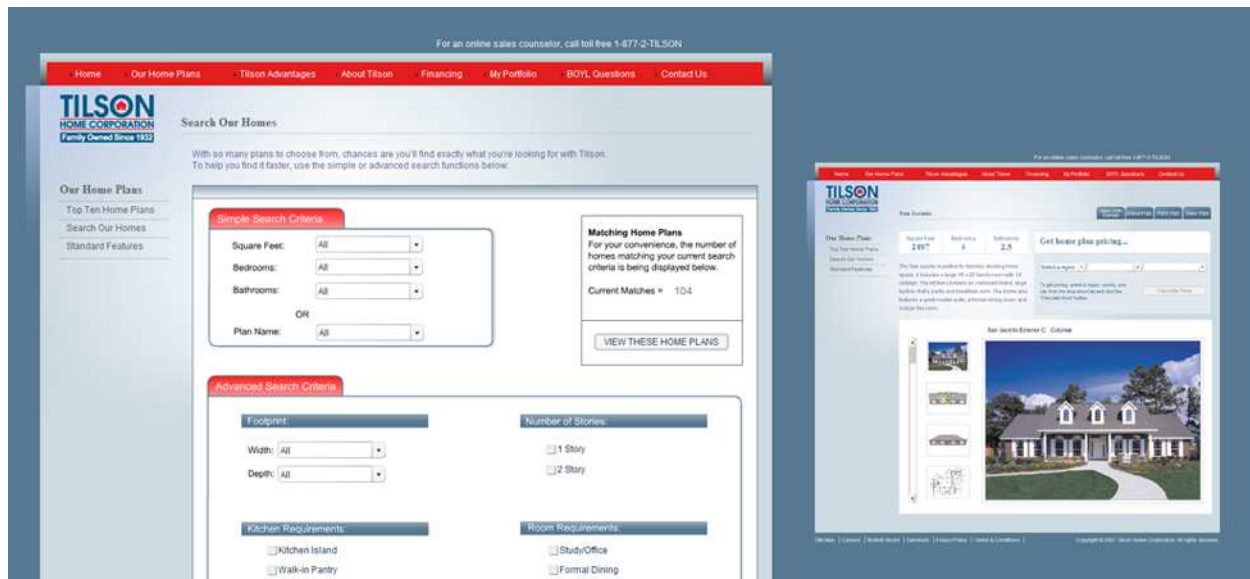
For an online sales counselor, call toll free 1-877-2-TILSON

Home Our Home Plans Tilson Advantages About Tilson Financing My Portfolio BOYL Questions Contact Us

TILSON HOME CORPORATION Family Owned Since 1932

Search Our Homes

With so many plans to choose from, chances are you'll find exactly what you're looking for with Tilson. To help you find it faster, use the simple or advanced search functions below:

Our Home Plans
Top Ten Home Plans
Search Our Homes
Standard Features

Simple Search Criteria

Square Feet: All
Bedrooms: All
Bathrooms: All
OR
Plan Name: All

Matching Home Plans
For your convenience, the number of homes matching your current search criteria is being displayed below.

Current Matches = 104

VIEW THESE HOME PLANS

Advanced Search Criteria

Footprint:
Width: All
Depth: All

Number of Stories:
1 Story
2 Story

Kitchen Requirements:
Kitchen Island
Walk-in Pantry

Room Requirements:
Study/Office
Formal Dining

TILSON HOME CORPORATION

Get home plan pricing...

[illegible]